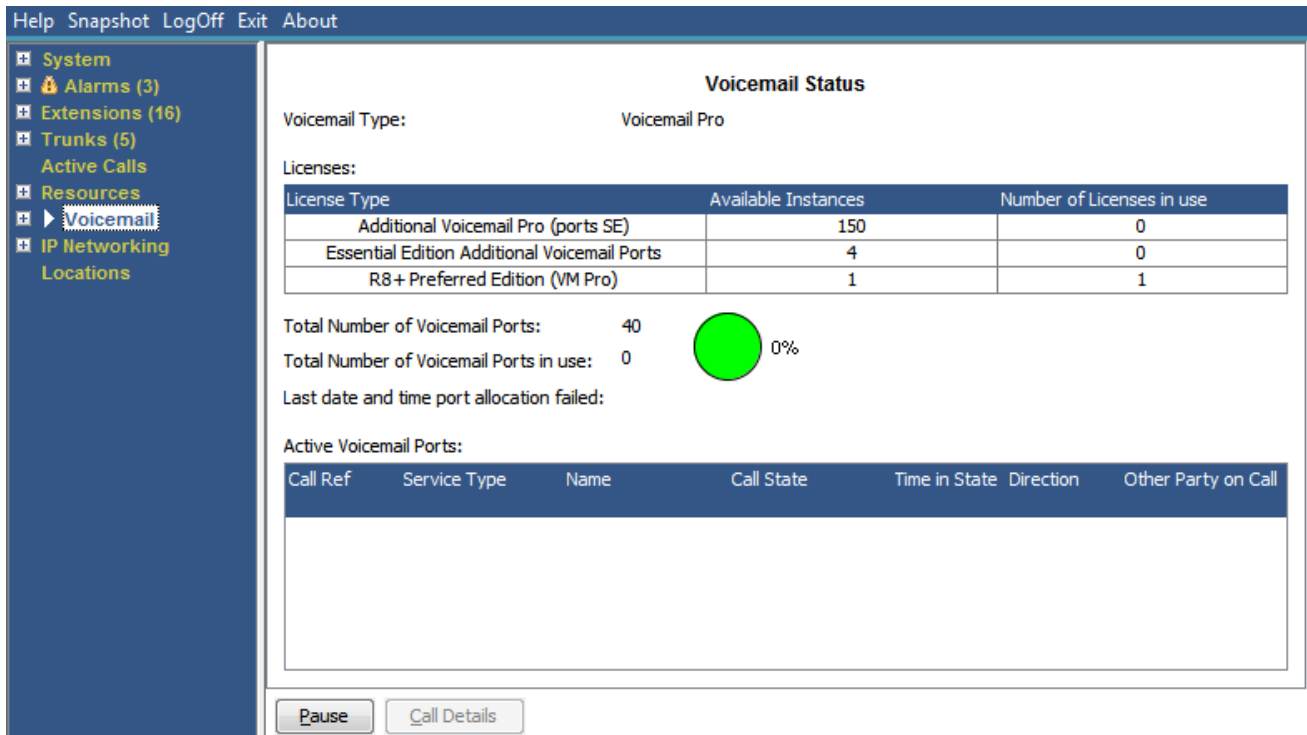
Help Snapshot LogOff Exit About

System
Alarms (3)
Extensions (16)
Trunks (5)
Active Calls
Resources
Voicemail
IP Networking
Locations

Voicemail Status

Voicemail Type: Voicemail Pro

Licenses:

| License Type | Available Instances | Number of Licenses in use |
|---|---|---|
| Additional Voicemail Pro (ports SE) | 150 | 0 |
| Essential Edition Additional Voicemail Ports | 4 | 0 |
| R8+ Preferred Edition (VM Pro) | 1 | 1 |

Total Number of Voicemail Ports: 40

Total Number of Voicemail Ports in use: 0

0%

Last date and time port allocation failed:

Active Voicemail Ports:

| Call Ref | Service Type | Name | Call State | Time in State | Direction | Other Party on Call |
|---|---|---|---|---|---|---|

Pause
Call Details